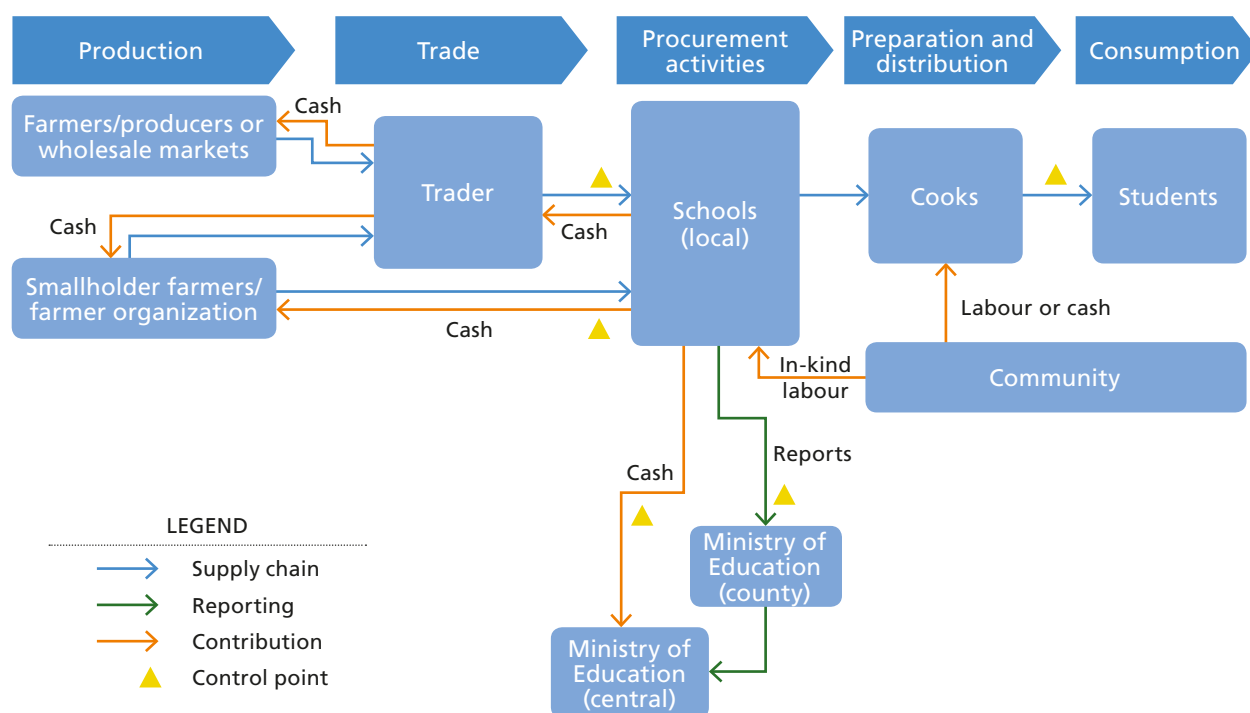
Production

Trade

Procurement activities

Preparation and distribution

Consumption

Farmers/producers or wholesale markets

Cash

Trader

Cash

Smallholder farmers/ farmer organization

Cash

Schools (local)

Cash

Cooks

Students

Labour or cash

In-kind labour

Community

Cash

Reports

Ministry of Education (county)

Ministry of Education (central)

LEGEND

Supply chain

Reporting

Contribution

Control point